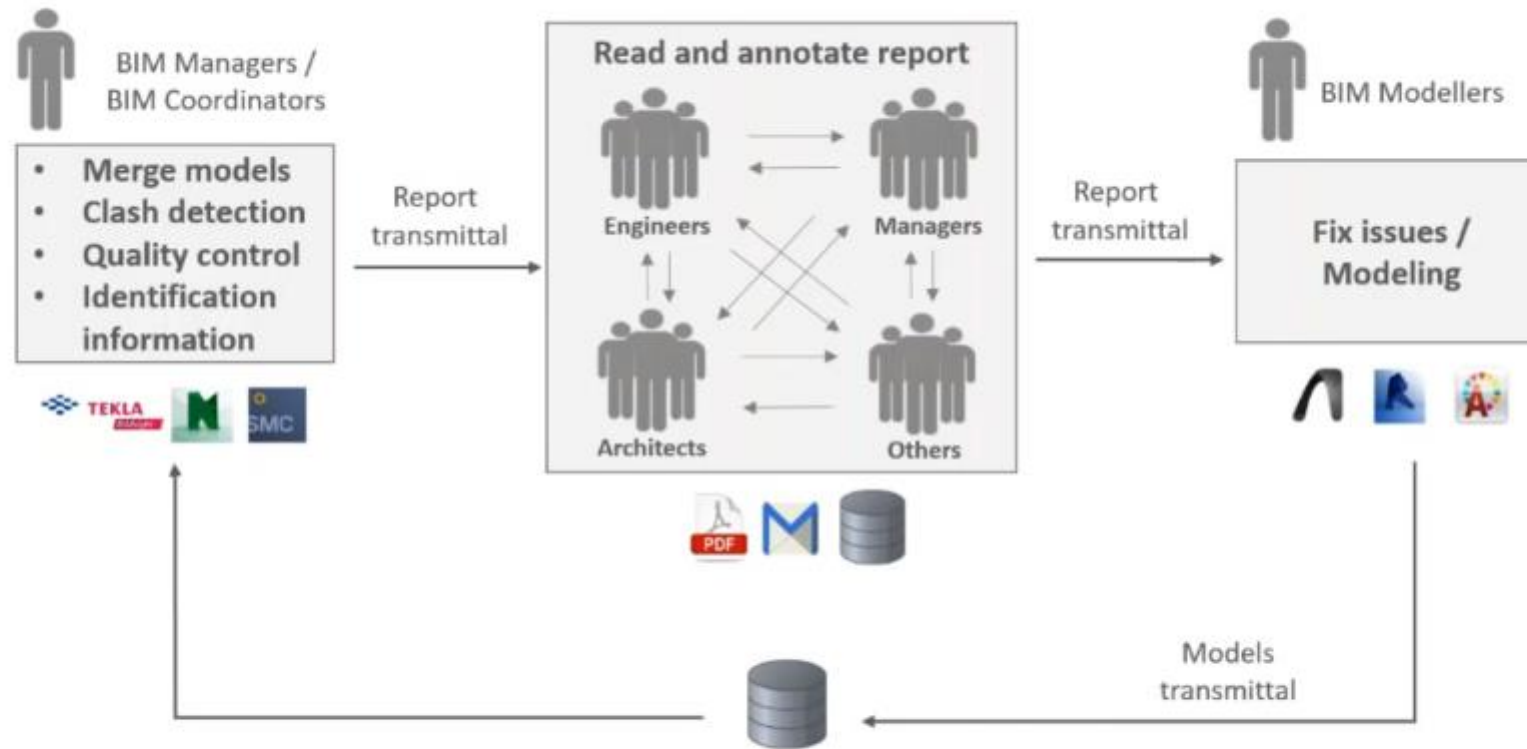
BIM Managers / BIM Coordinators

- Merge models
- Clash detection
- Quality control
- Identification information

TEKLA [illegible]

SMC

Report transmittal

Read and annotate report

Engineers

Managers

Architects

Others

PDF

Report transmittal

BIM Modellers

Fix issues / Modeling

Models transmittal